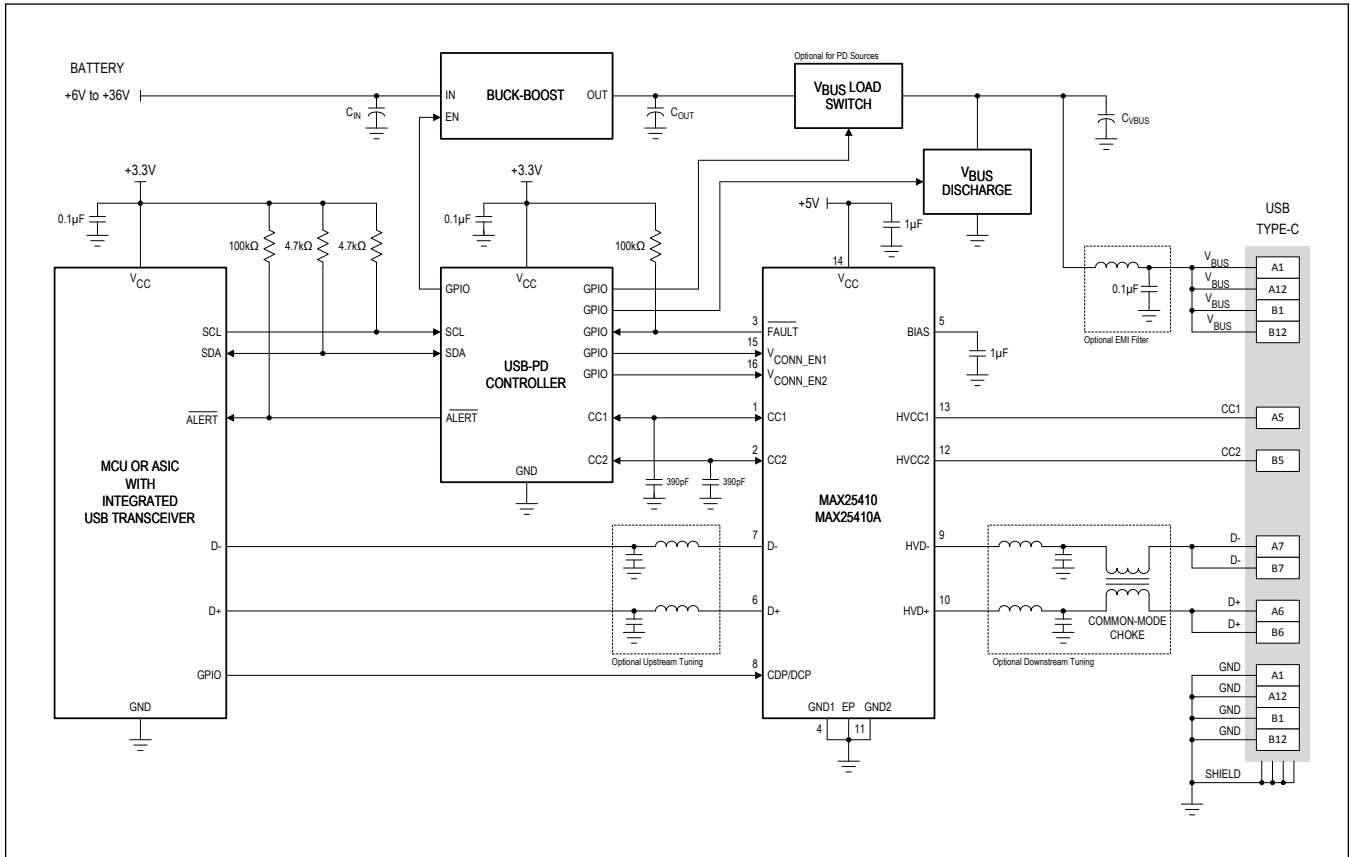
BATTERY
+6V to +36V
$C_{IN}$
IN
EN
BUCK-BOOST
OUT
$C_{OUT}$
Optional for PD Sources
$V_{BUS}$ LOAD SWITCH
$C_{VBUS}$
$V_{BUS}$ DISCHARGE
+3.3V
0.1µF
100kΩ
4.7kΩ
4.7kΩ
+3.3V
0.1µF
100kΩ
+5V
1µF
USB TYPE-C
$V_{CC}$
SCL
SDA
$\overline{ALERT}$
MCU OR ASIC WITH INTEGRATED USB TRANSCEIVER
D-
D+
GPIO
GND
GPIO
$V_{CC}$
SCL
SDA
$\overline{ALERT}$
USB-PD CONTROLLER
GPIO
GPIO
GPIO
GPIO
GPIO
CC1
CC2
GND
390pF
390pF
Optional Upstream Tuning
14
$V_{CC}$
3 $\overline{FAULT}$
15 $V_{CONN\_EN1}$
16 $V_{CONN\_EN2}$
1 CC1
2 CC2
MAX25410
MAX25410A
7 D-
6 D+
8 CDP/DCP
GND1 EP GND2
4
11
BIAS 5
1µF
HVCC1 13
HVCC2 12
HVD- 9
HVD+ 10
0.1µF
Optional EMI Filter
$V_{BUS}$ A1
$V_{BUS}$ A12
$V_{BUS}$ B1
$V_{BUS}$ B12
CC1 A5
CC2 B5
D- A7
D- B7
D+ A6
D+ B6
COMMON-MODE CHOKE
Optional Downstream Tuning
GND A1
GND A12
GND B1
GND B12
SHIELD